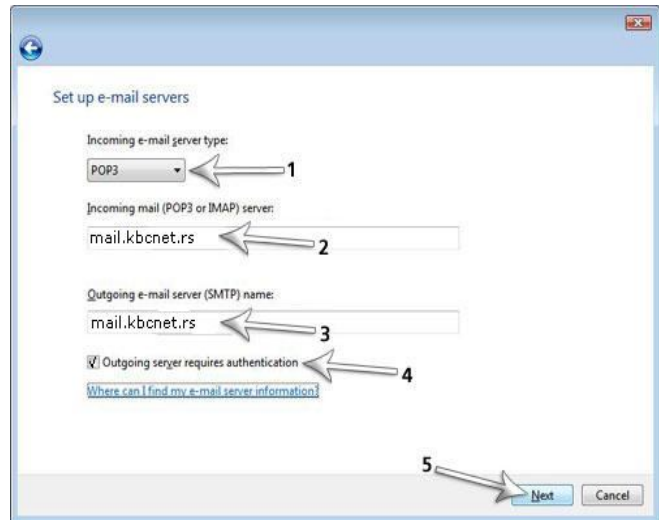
Set up e-mail servers

Incoming e-mail server type:

POP3

1

Incoming mail (POP3 or IMAP) server:

mail.kbcnet.rs

2

Outgoing e-mail server (SMTP) name:

mail.kbcnet.rs

3

Outgoing server requires authentication

4

Where can I find my e-mail server information?

5

Next

Cancel